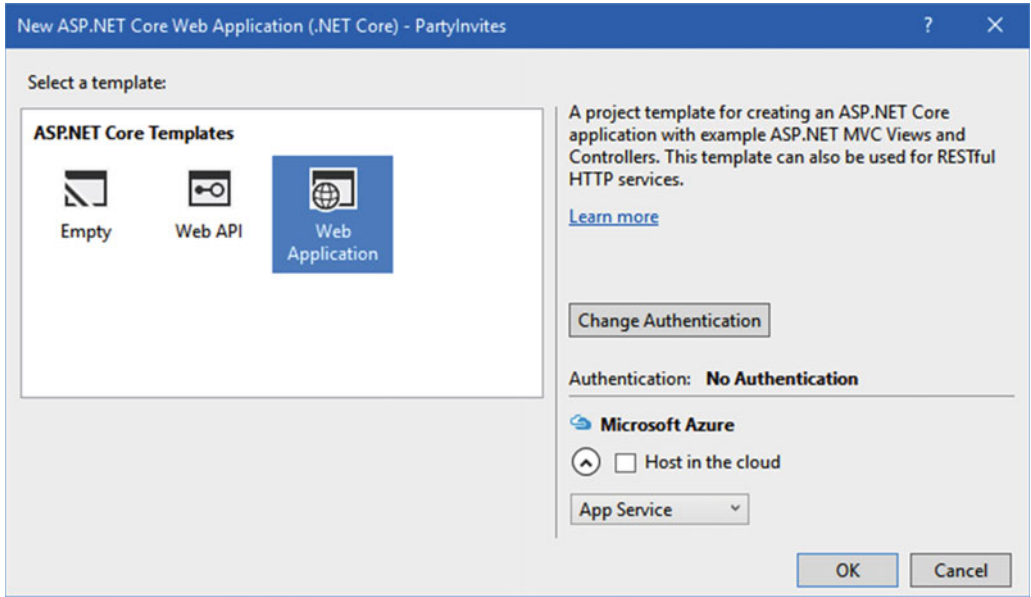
New ASP.NET Core Web Application (.NET Core) - PartyInvites

?

Select a template:

ASP.NET Core Templates

Empty

Web API

Web Application

A project template for creating an ASP.NET Core application with example ASP.NET MVC Views and Controllers. This template can also be used for RESTful HTTP services.

Learn more

Change Authentication

Authentication: No Authentication

Microsoft Azure

Host in the cloud

App Service

OK

Cancel